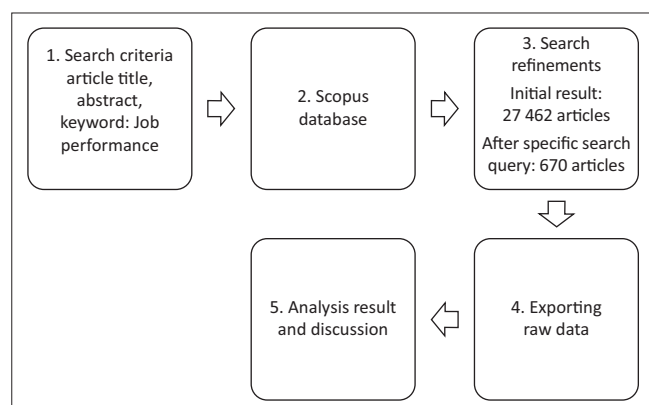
1. Search criteria article title, abstract, keyword: Job performance

2. Scopus database

3. Search refinements

Initial result: 27 462 articles

After specific search query: 670 articles

4. Exporting raw data

5. Analysis result and discussion